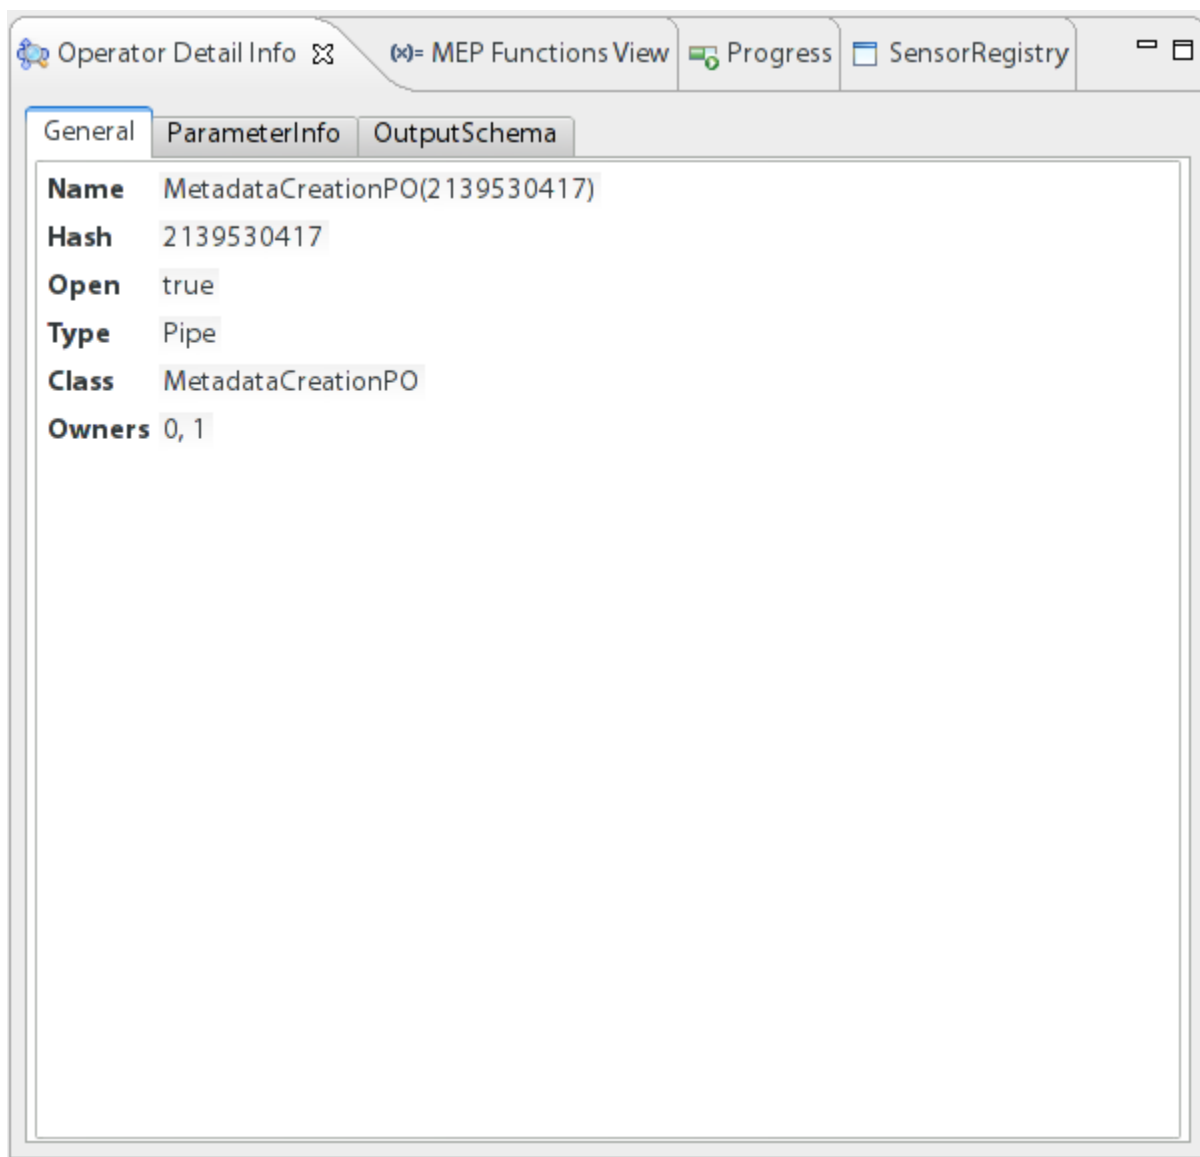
Operator Detail Info (x)= MEP Functions View Progress SensorRegistry

General ParameterInfo OutputSchema

| Name | MetadataCreationPO(2139530417) |
|---|---|
| Hash | 2139530417 |
| Open | true |
| Type | Pipe |
| Class | MetadataCreationPO |
| Owners | 0, 1 |